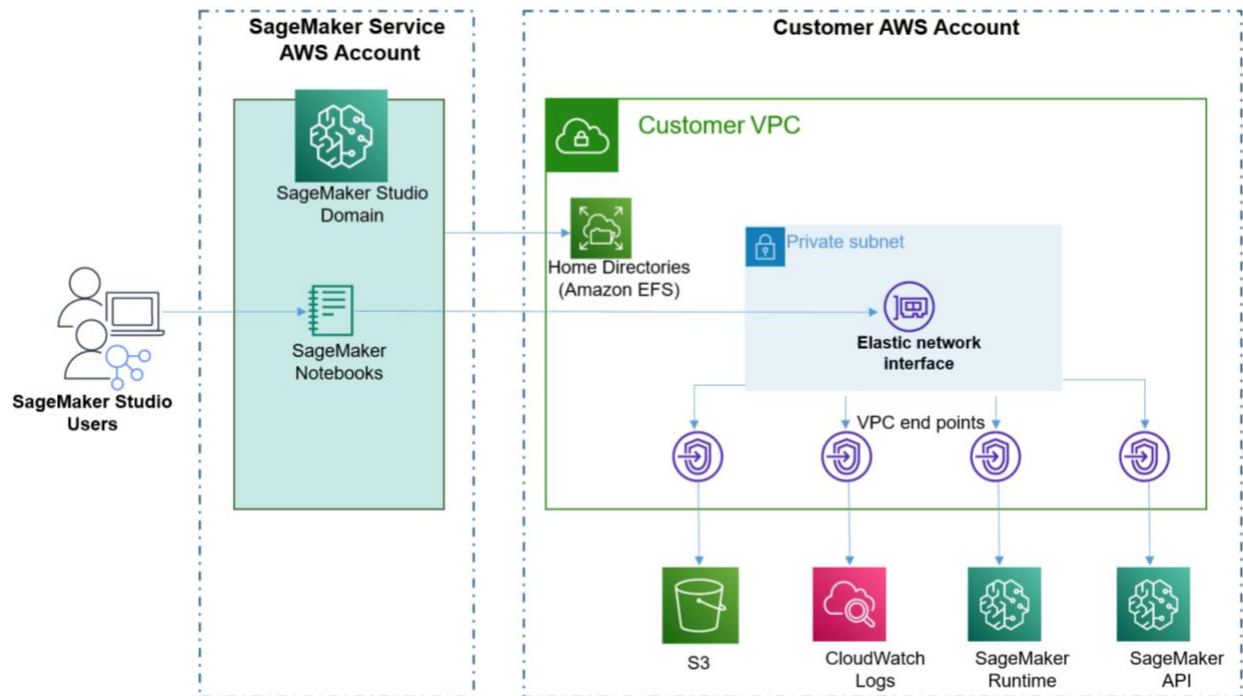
SageMaker Service AWS Account

Customer AWS Account

Customer VPC

SageMaker Studio Domain

Home Directories (Amazon EFS)

Private subnet

SageMaker Notebooks

Elastic network interface

SageMaker Studio Users

VPC end points

S3

CloudWatch Logs

SageMaker Runtime

SageMaker API